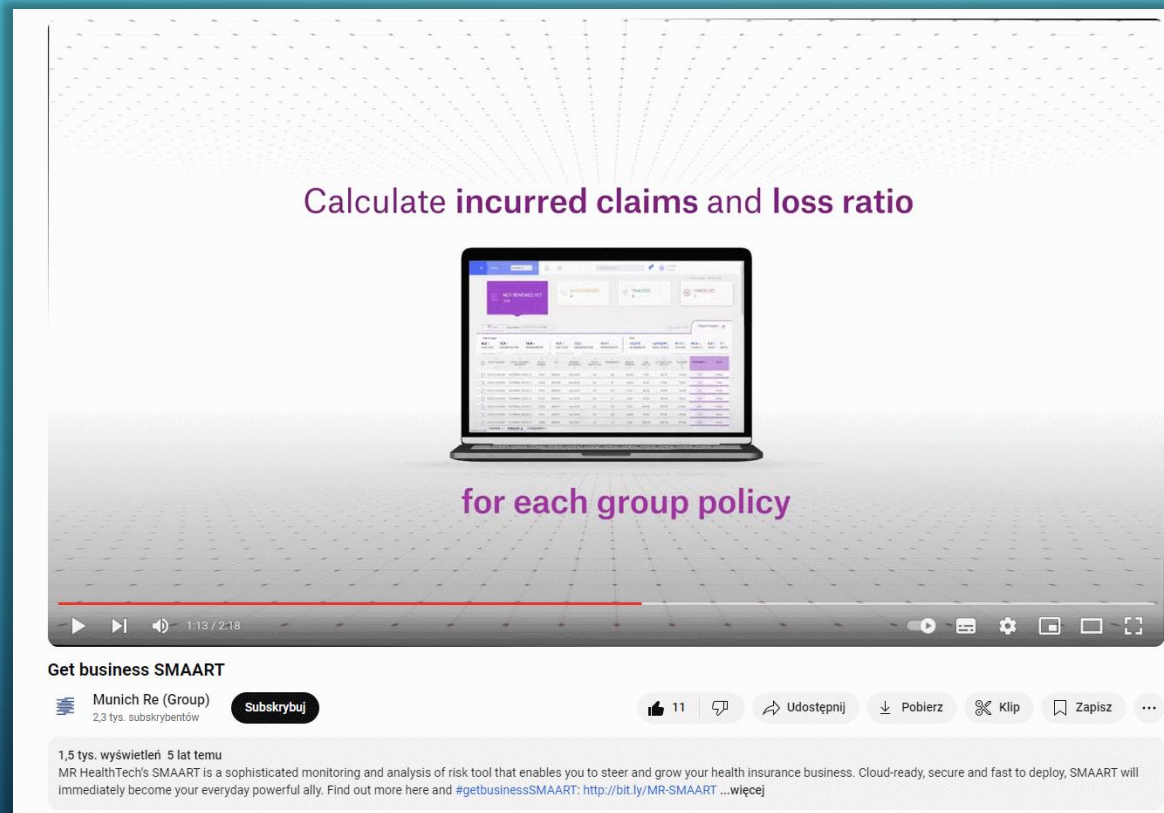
Calculate **incurred claims** and **loss ratio**

NOT RENEWED YET

for each group policy

1:13 / 2:18

Get business SMAART

Munich Re (Group)
2,3 tys. subskrybentów

Subskrybuj

11

Udostępnij

Pobierz

Klip

Zapisz

...

1,5 tys. wyświetleń 5 lat temu
MR HealthTech's SMAART is a sophisticated monitoring and analysis of risk tool that enables you to steer and grow your health insurance business. Cloud-ready, secure and fast to deploy, SMAART will immediately become your everyday powerful ally. Find out more here and #getbusinessSMAART: http://bit.ly/MR-SMAART ...więcej